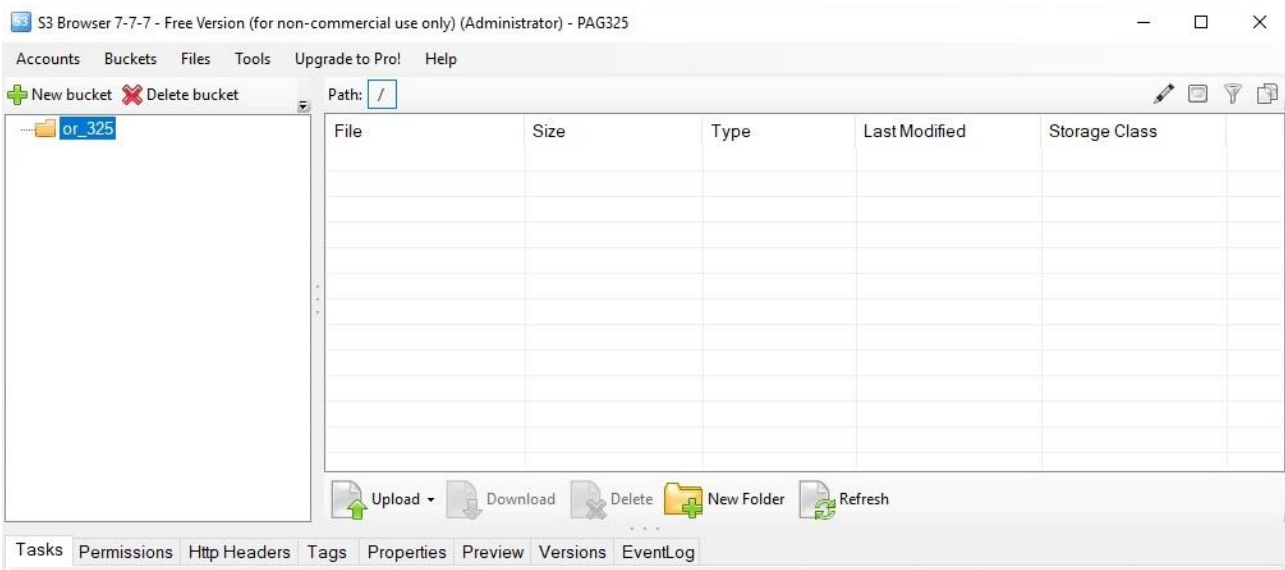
S3 Browser 7-7-7 - Free Version (for non-commercial use only) (Administrator) - PAG325

Accounts Buckets Files Tools Upgrade to Pro! Help

New bucket Delete bucket

Path: /

or_325

| File | Size | Type | Last Modified | Storage Class |
|---|---|---|---|---|

Upload Download Delete New Folder Refresh

Tasks Permissions Http Headers Tags Properties Preview Versions EventLog